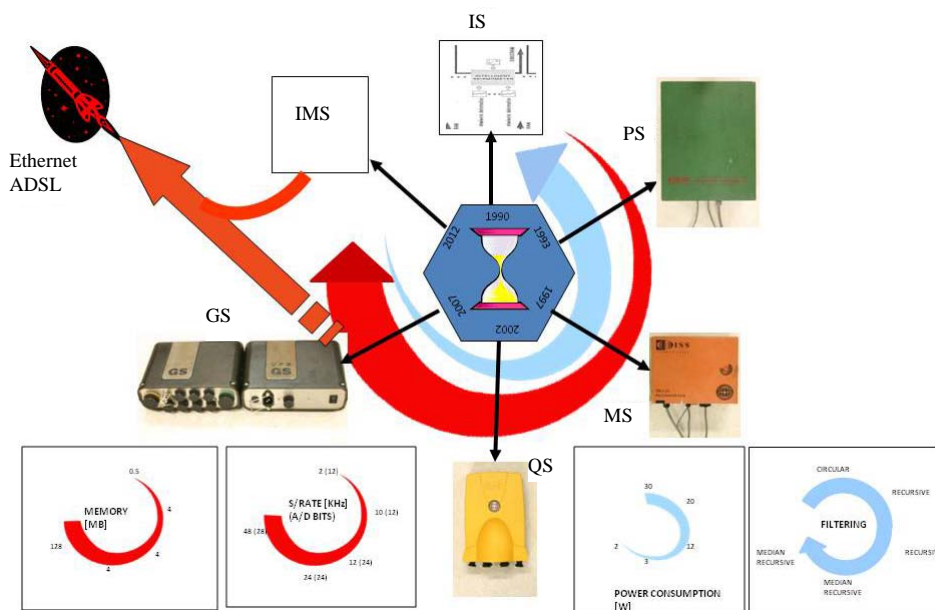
IS

IMS

PS

Ethernet
ADSL

1990
1993
1997
2002
2007
2012

GS

GS

GS

MS

DISS

QS

MEMORY
[MB]
0.5
4
4
2
128

S/RATE [KHz]
(A/D BITS)
2 (12)
10 (12)
12 (24)
24 (24)
48 (28)

30
20
12
3
2
POWER CONSUMPTION
[W]

CIRCULAR
RECURSIVE
FILTERING
RECURSIVE
MEDIAN
RECURSIVE
MEDIAN
RECURSIVE